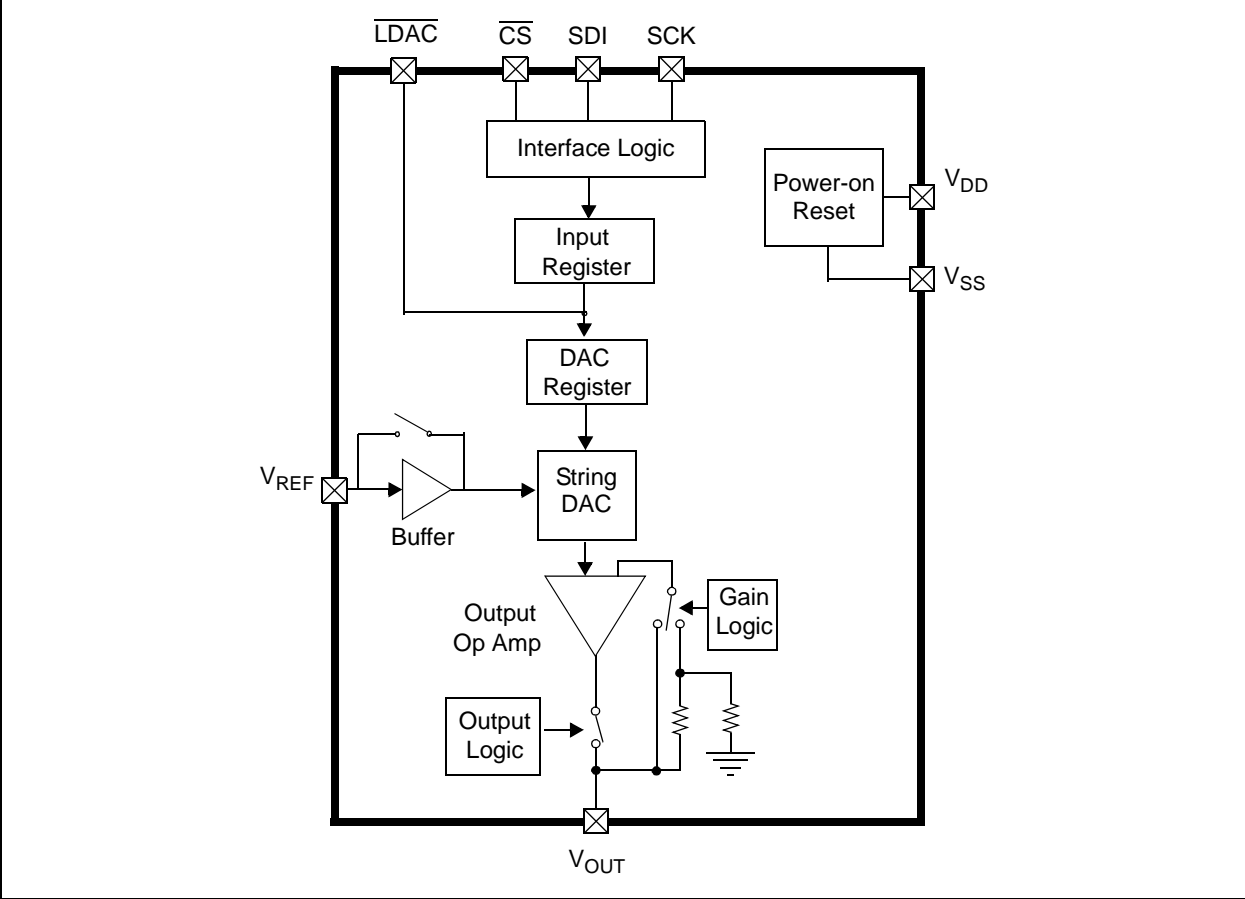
$\overline{LDAC}$ $\overline{CS}$ SDI SCK

Interface Logic

Power-on Reset

$V_{DD}$

Input Register

$V_{SS}$

DAC Register

$V_{REF}$

Buffer

String DAC

Output Op Amp

Gain Logic

Output Logic

$V_{OUT}$